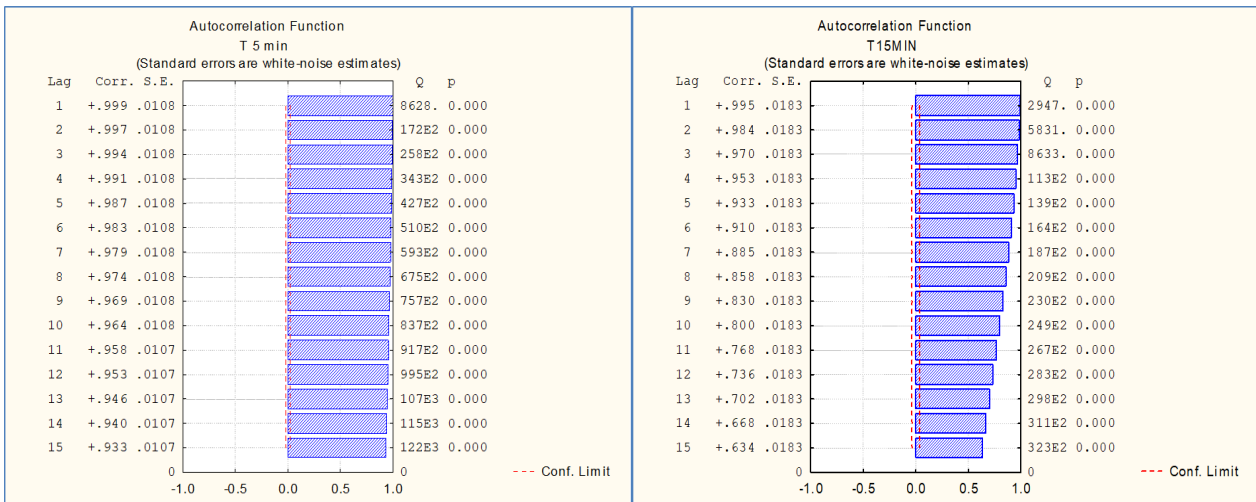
Autocorrelation Function
T 5 min
(Standard errors are white-noise estimates)

| Lag | Corr. | S.E. | Q | p |
|---|---|---|---|---|
| 1 | +.999 | .0108 | 8628. | 0.000 |
| 2 | +.997 | .0108 | 172E2 | 0.000 |
| 3 | +.994 | .0108 | 258E2 | 0.000 |
| 4 | +.991 | .0108 | 343E2 | 0.000 |
| 5 | +.987 | .0108 | 427E2 | 0.000 |
| 6 | +.983 | .0108 | 510E2 | 0.000 |
| 7 | +.979 | .0108 | 593E2 | 0.000 |
| 8 | +.974 | .0108 | 675E2 | 0.000 |
| 9 | +.969 | .0108 | 757E2 | 0.000 |
| 10 | +.964 | .0108 | 837E2 | 0.000 |
| 11 | +.958 | .0107 | 917E2 | 0.000 |
| 12 | +.953 | .0107 | 995E2 | 0.000 |
| 13 | +.946 | .0107 | 107E3 | 0.000 |
| 14 | +.940 | .0107 | 115E3 | 0.000 |
| 15 | +.933 | .0107 | 122E3 | 0.000 |

0 0
--- Conf. Limit
-1.0 -0.5 0.0 0.5 1.0

Autocorrelation Function
T15MIN
(Standard errors are white-noise estimates)

| Lag | Corr. | S.E. | Q | p |
|---|---|---|---|---|
| 1 | +.995 | .0183 | 2947. | 0.000 |
| 2 | +.984 | .0183 | 5831. | 0.000 |
| 3 | +.970 | .0183 | 8633. | 0.000 |
| 4 | +.953 | .0183 | 113E2 | 0.000 |
| 5 | +.933 | .0183 | 139E2 | 0.000 |
| 6 | +.910 | .0183 | 164E2 | 0.000 |
| 7 | +.885 | .0183 | 187E2 | 0.000 |
| 8 | +.858 | .0183 | 209E2 | 0.000 |
| 9 | +.830 | .0183 | 230E2 | 0.000 |
| 10 | +.800 | .0183 | 249E2 | 0.000 |
| 11 | +.768 | .0183 | 267E2 | 0.000 |
| 12 | +.736 | .0183 | 283E2 | 0.000 |
| 13 | +.702 | .0183 | 298E2 | 0.000 |
| 14 | +.668 | .0183 | 311E2 | 0.000 |
| 15 | +.634 | .0183 | 323E2 | 0.000 |

0 0
--- Conf. Limit
-1.0 -0.5 0.0 0.5 1.0